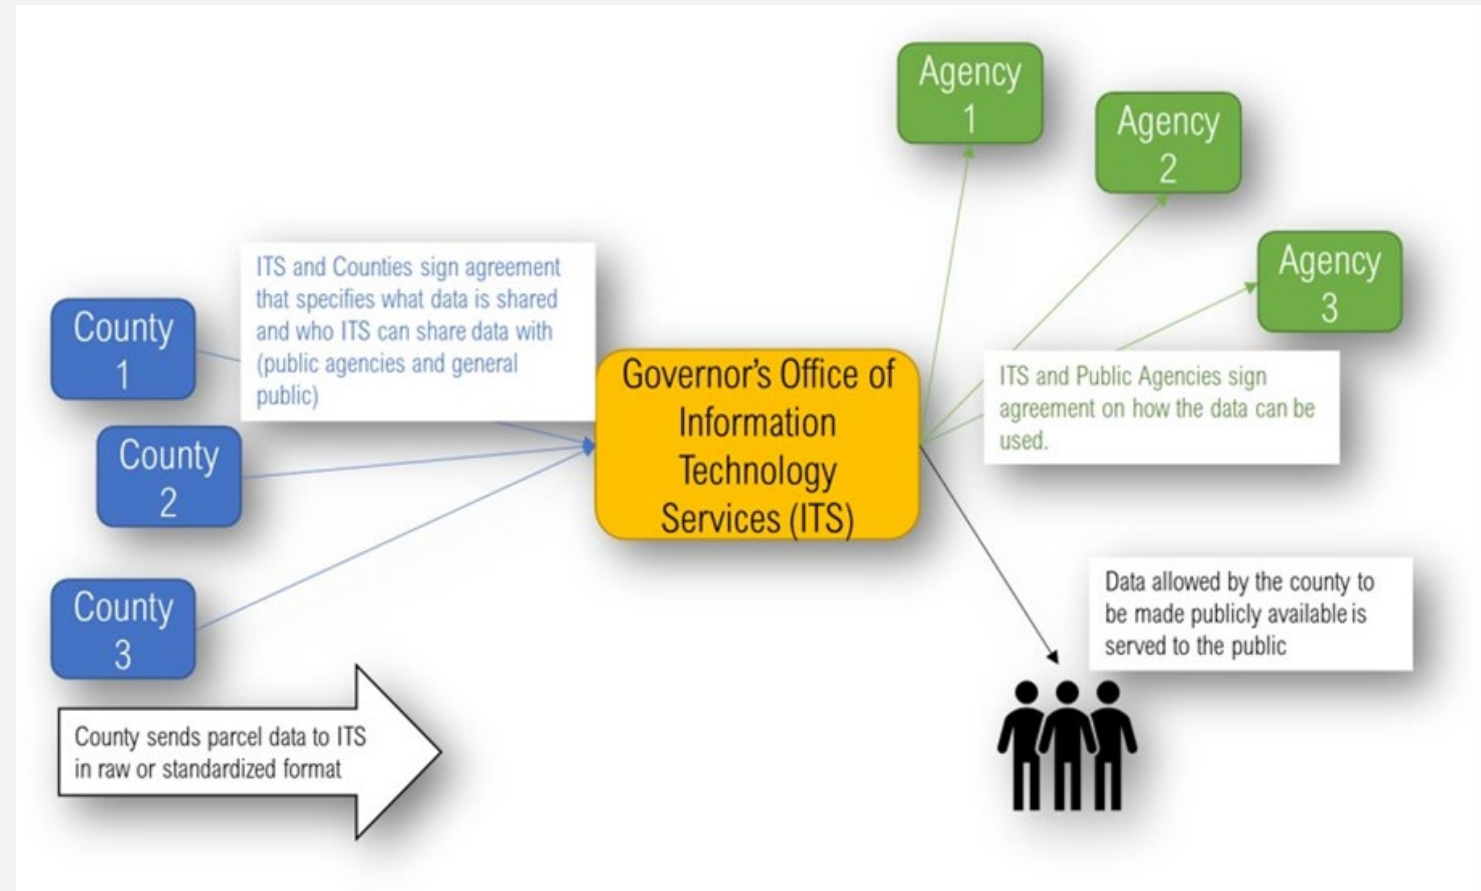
Agency 1

Agency 2

Agency 3

ITS and Counties sign agreement that specifies what data is shared and who ITS can share data with (public agencies and general public)

County 1

County 2

County 3

Governor's Office of Information Technology Services (ITS)

ITS and Public Agencies sign agreement on how the data can be used.

Data allowed by the county to be made publicly available is served to the public

County sends parcel data to ITS in raw or standardized format